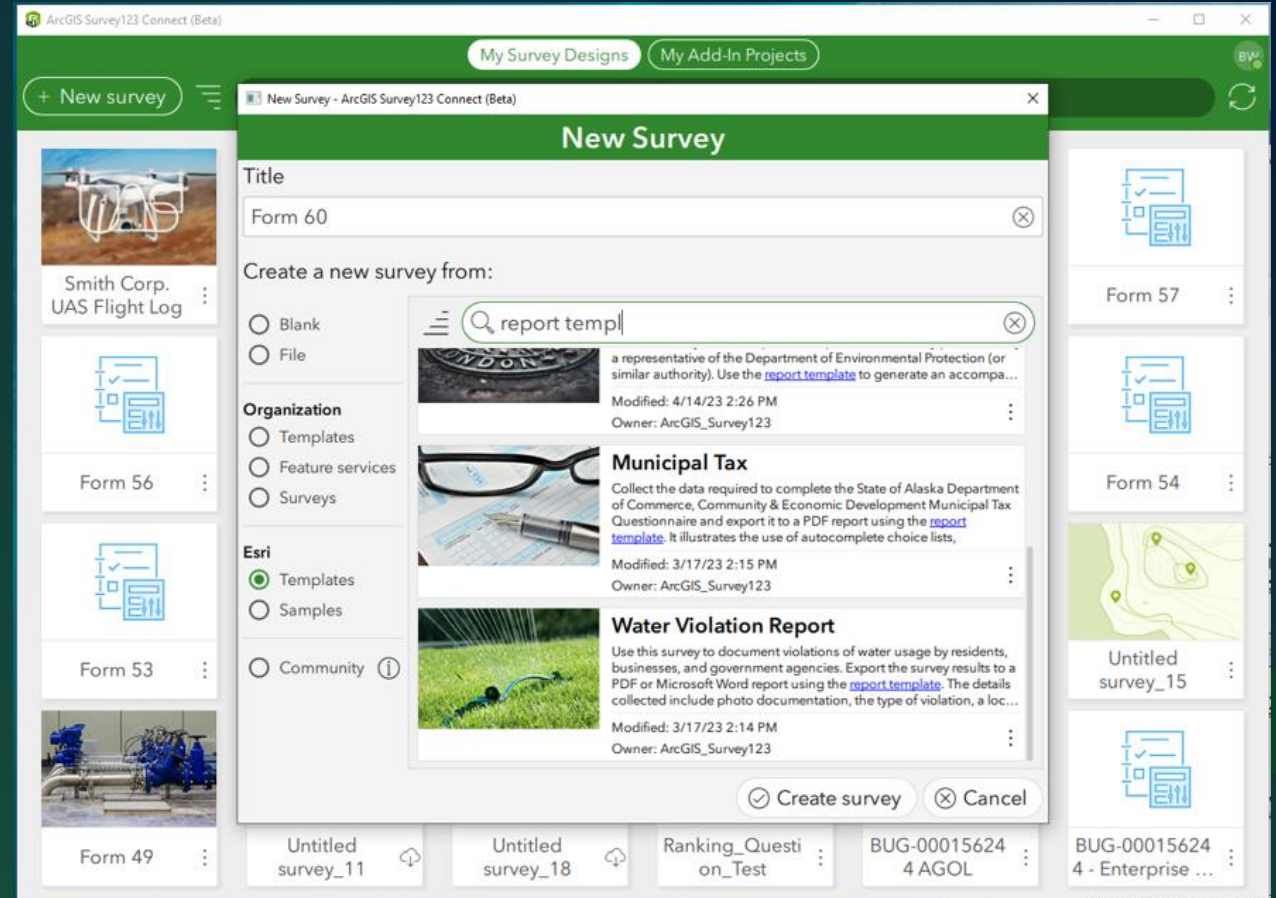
ArcGIS Survey123 Connect (Beta)

My Survey Designs | My Add-In Projects

BW

+ New survey

New Survey - ArcGIS Survey123 Connect (Beta)

New Survey

Title

Form 60

Create a new survey from:

Blank
File

Organization
Templates
Feature services
Surveys

Esri
Templates
Samples

Community

report templ

a representative of the Department of Environmental Protection (or similar authority). Use the report template to generate an accompa...
Modified: 4/14/23 2:26 PM
Owner: ArcGIS_Survey123

Municipal Tax
Collect the data required to complete the State of Alaska Department of Commerce, Community & Economic Development Municipal Tax Questionnaire and export it to a PDF report using the report template. It illustrates the use of autocomplete choice lists,
Modified: 3/17/23 2:15 PM
Owner: ArcGIS_Survey123

Water Violation Report
Use this survey to document violations of water usage by residents, businesses, and government agencies. Export the survey results to a PDF or Microsoft Word report using the report template. The details collected include photo documentation, the type of violation, a loc...
Modified: 3/17/23 2:14 PM
Owner: ArcGIS_Survey123

Create survey
Cancel

Smith Corp. UAS Flight Log
Form 56
Form 53
Form 49
Untitled survey_11
Untitled survey_18
Ranking_Question_Test
BUG-000156244 AGOL
BUG-000156244 - Enterprise ...
Form 57
Form 54
Untitled survey_15